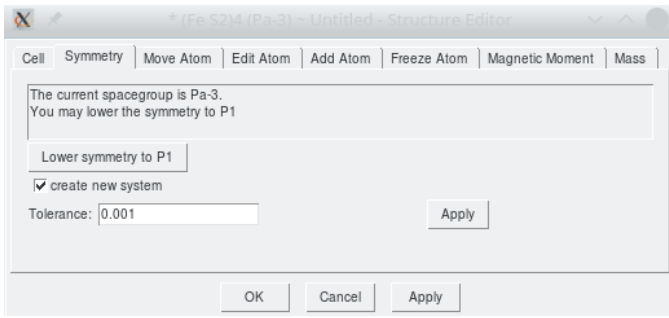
* (Fe S2)4 (Pa-3) ~ Untitled - Structure Editor

Cell | Symmetry | Move Atom | Edit Atom | Add Atom | Freeze Atom | Magnetic Moment | Mass

The current spacegroup is Pa-3.
You may lower the symmetry to P1

Lower symmetry to P1

☑ create new system

Tolerance: 0.001

Apply

OK | Cancel | Apply